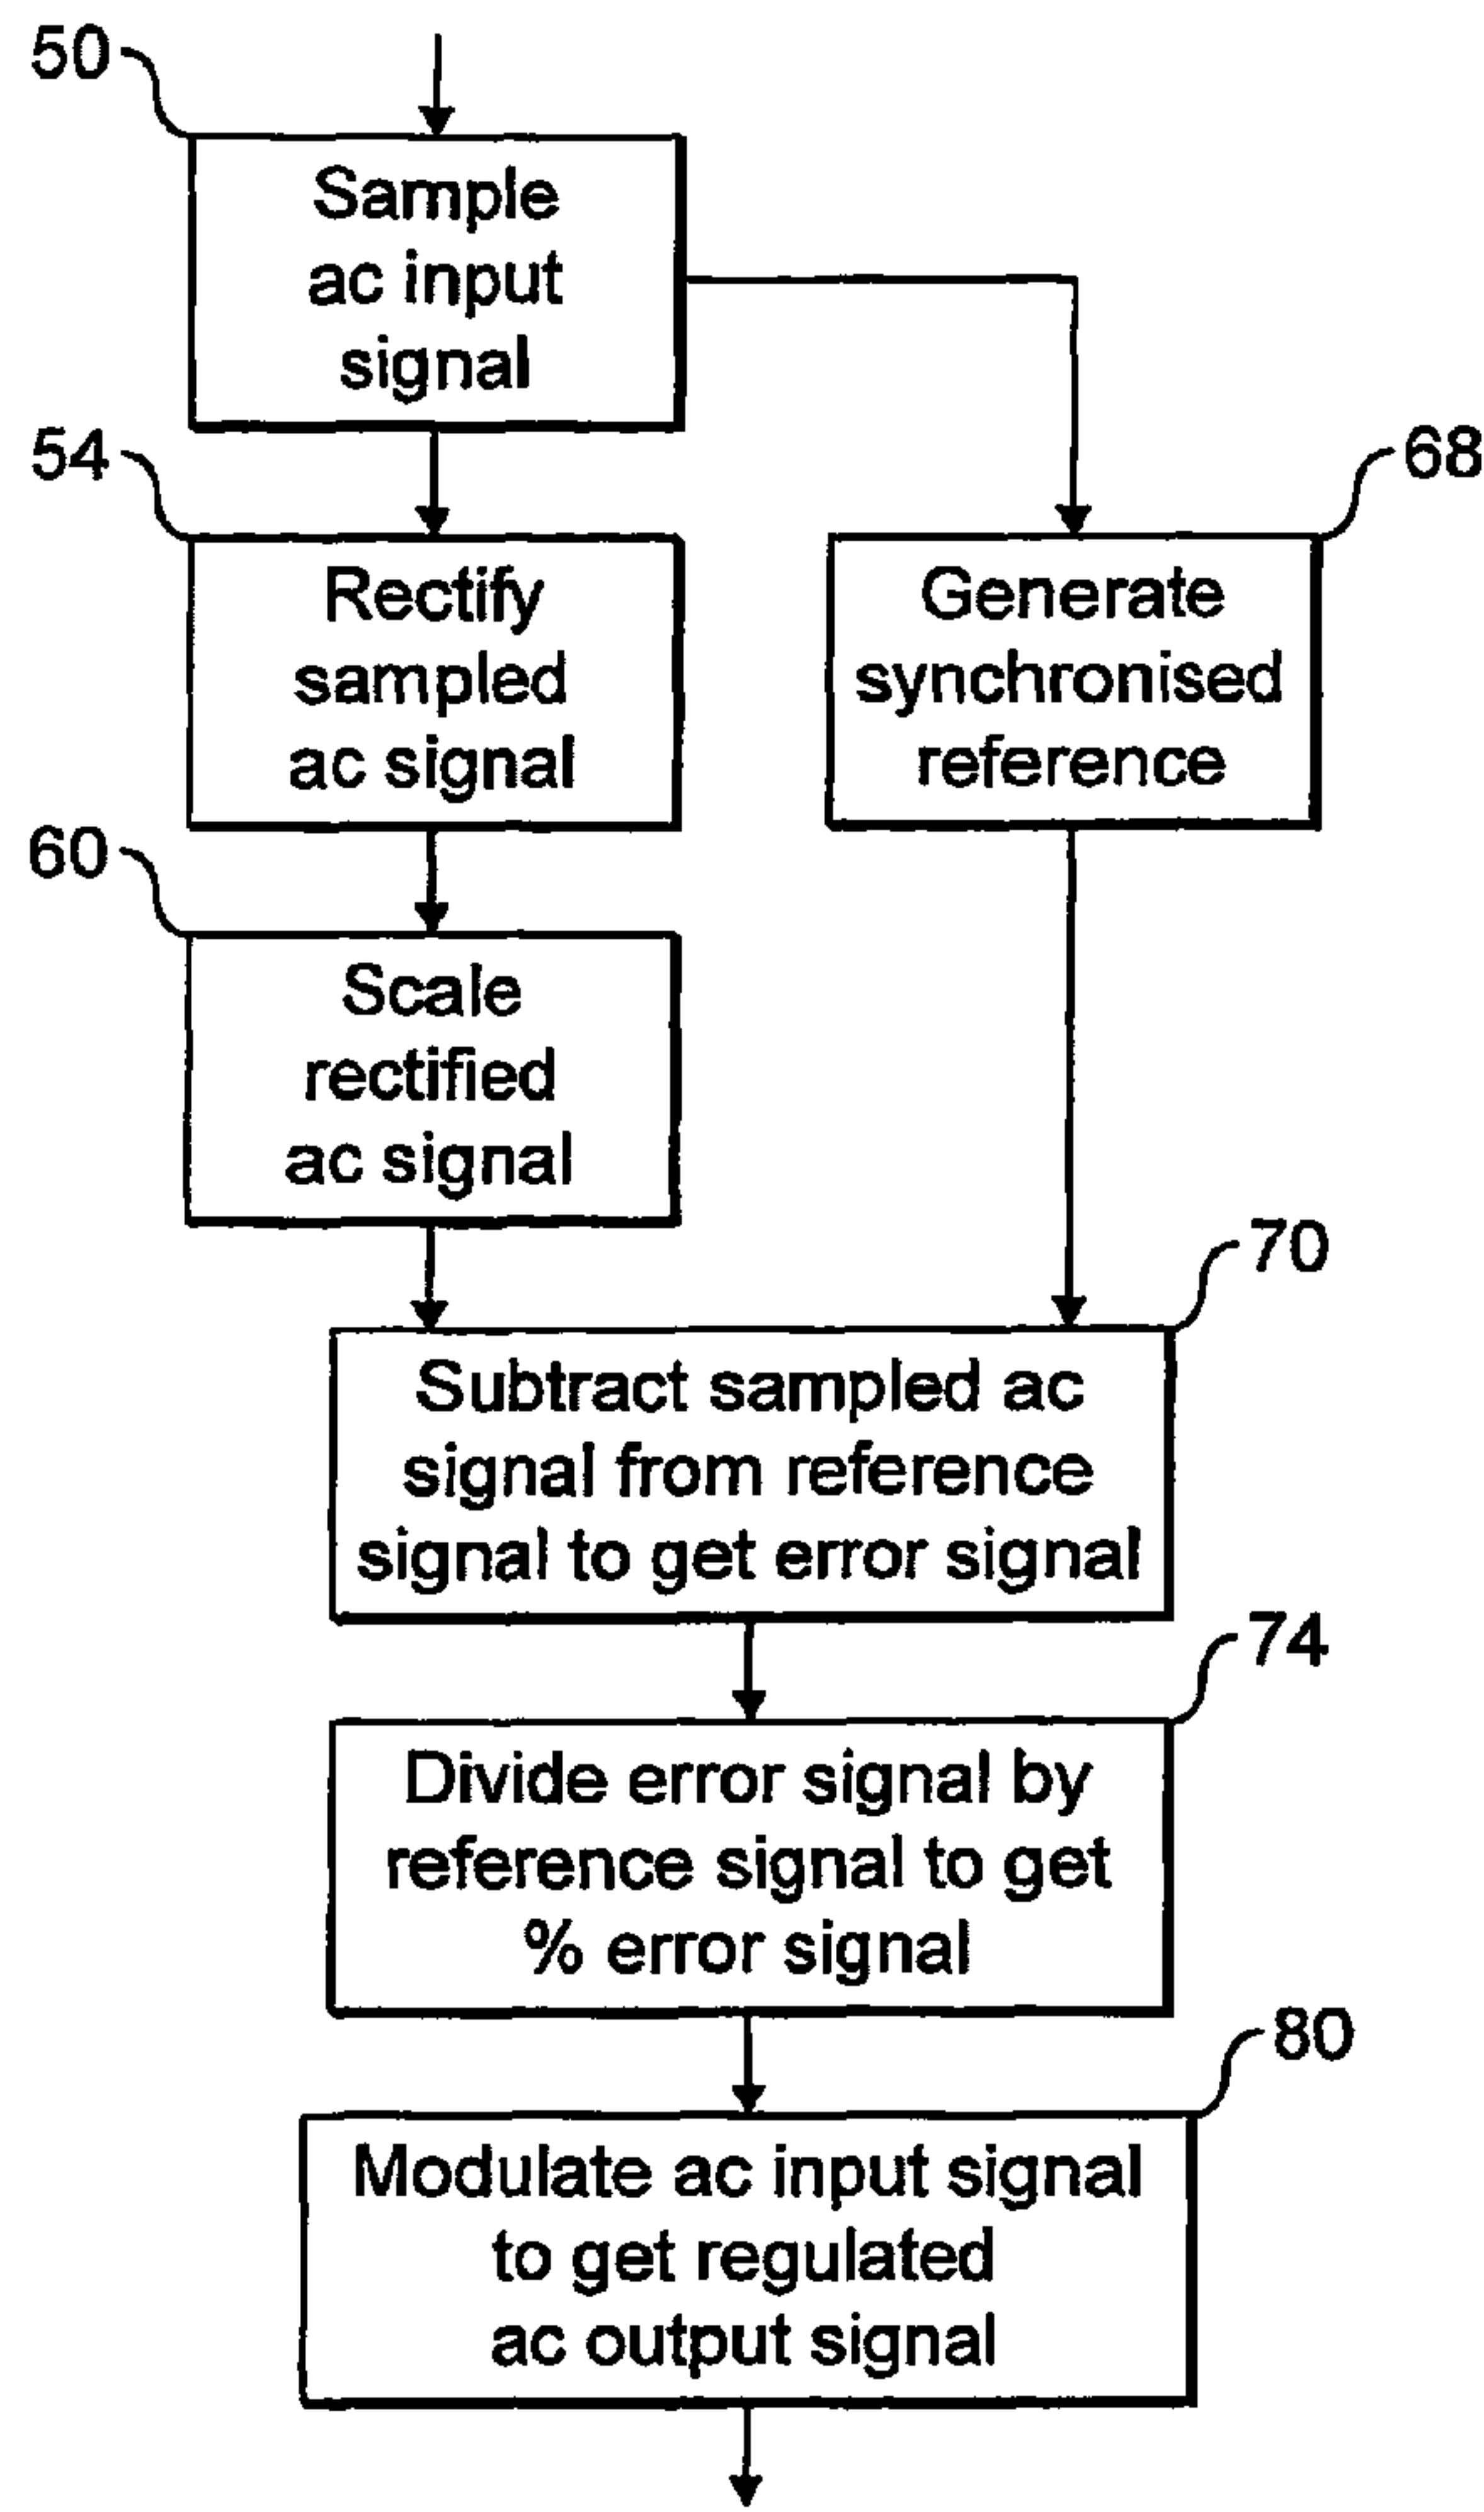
50
Sample ac input signal

54
Rectify sampled ac signal

68
Generate synchronised reference

60
Scale rectified ac signal

70
Subtract sampled ac signal from reference signal to get error signal

74
Divide error signal by reference signal to get % error signal

80
Modulate ac input signal to get regulated ac output signal